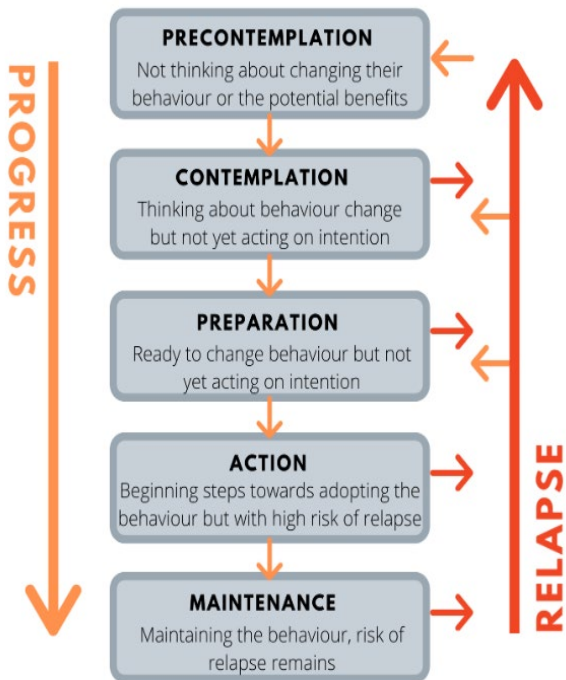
PROGRESS

PRECONTEMPLATION
Not thinking about changing their behaviour or the potential benefits

CONTEMPLATION
Thinking about behaviour change but not yet acting on intention

PREPARATION
Ready to change behaviour but not yet acting on intention

ACTION
Beginning steps towards adopting the behaviour but with high risk of relapse

MAINTENANCE
Maintaining the behaviour, risk of relapse remains

RELAPSE